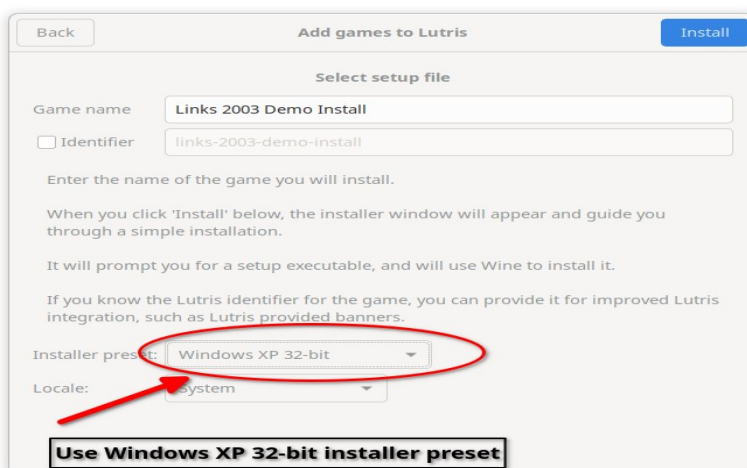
Back

Add games to Lutris

Install

Select setup file

Game name

Links 2003 Demo Install

Identifier

links-2003-demo-install

Enter the name of the game you will install.

When you click 'Install' below, the installer window will appear and guide you through a simple installation.

It will prompt you for a setup executable, and will use Wine to install it.

If you know the Lutris identifier for the game, you can provide it for improved Lutris integration, such as Lutris provided banners.

Installer preset:

Windows XP 32-bit

Locale:

System

Use Windows XP 32-bit installer preset